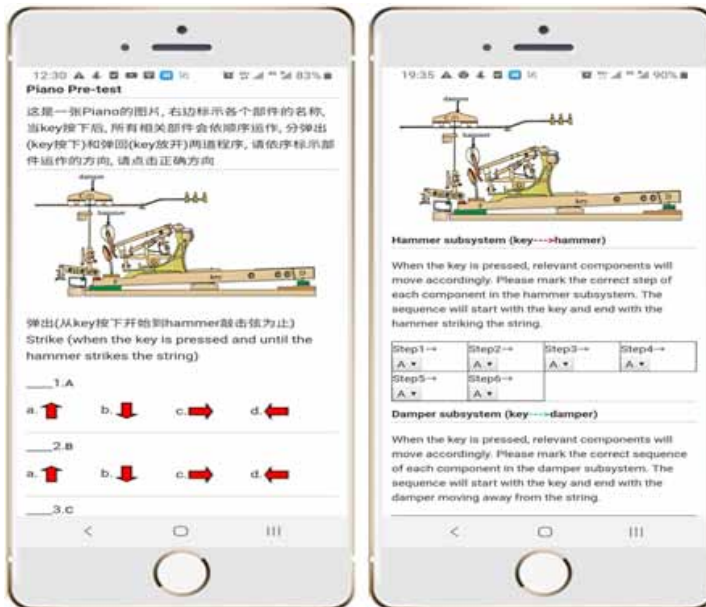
12:30 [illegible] 83%

Piano Pre-test

这是一张Piano的图片，右边标示各个部件的名称，当key按下后，所有相关部件会依顺序运作，分弹出(key按下)和弹回(key放开)两道程序，请依序标示部件运作的方向，请点击正确方向

damper

hammer

key

弹出(从key按下开始到hammer敲击弦为止)
Strike (when the key is pressed and until the hammer strikes the string)

____1.A

a. b. c. d.

____2.B

a. b. c. d.

____3.C

19:35 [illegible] 90%

damper

hammer

key

Hammer subsystem (key--->hammer)

When the key is pressed, relevant components will move accordingly. Please mark the correct step of each component in the hammer subsystem. The sequence will start with the key and end with the hammer striking the string.

| Step1→ | Step2→ | Step3→ | Step4→ |
|---|---|---|---|
| A ▾ | A ▾ | A ▾ | A ▾ |
| Step5→ | Step6→ | | |
| A ▾ | A ▾ | | |

Damper subsystem (key--->damper)

When the key is pressed, relevant components will move accordingly. Please mark the correct sequence of each component in the damper subsystem. The sequence will start with the key and end with the damper moving away from the string.